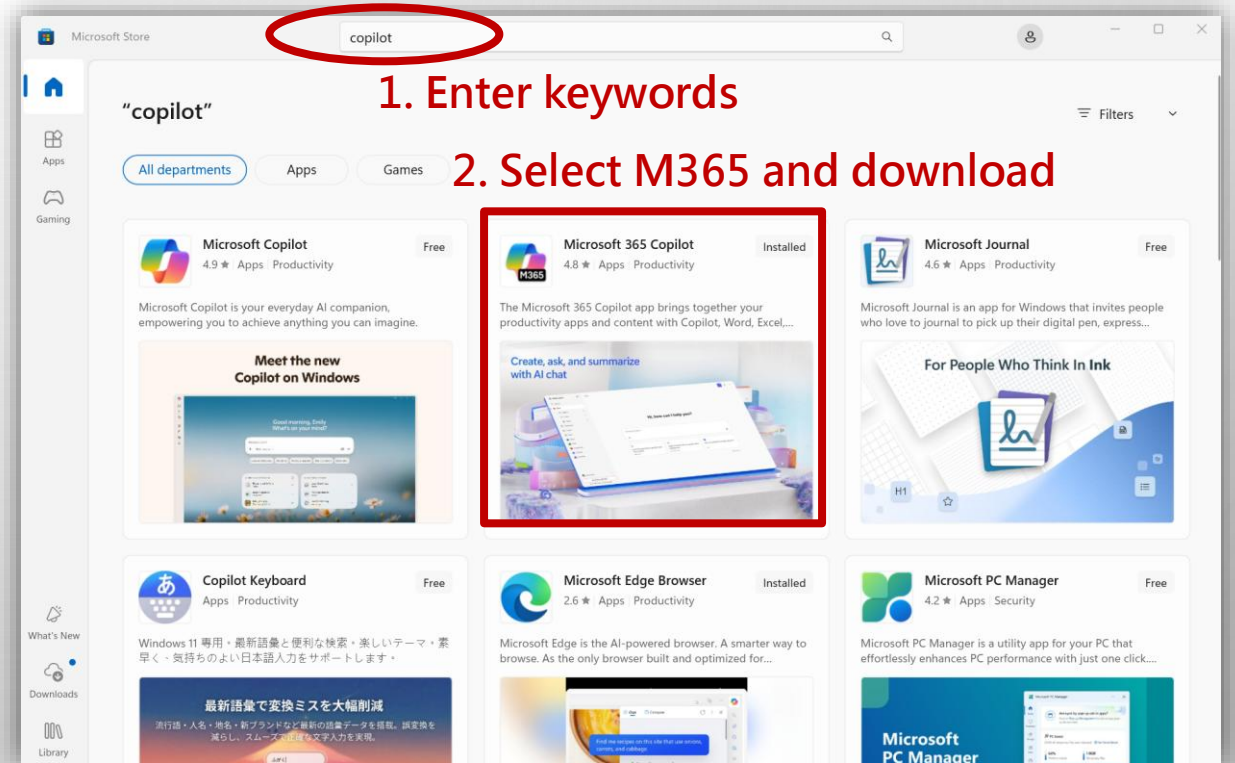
Microsoft Store

copilot

1. Enter keywords

"copilot"

Filters

All departments
Apps
Games

2. Select M365 and download

Apps
Gaming

Microsoft Copilot
Free
4.9 ★ Apps | Productivity
Microsoft Copilot is your everyday AI companion, empowering you to achieve anything you can imagine.
Meet the new Copilot on Windows
Good morning, Emily
What's on your mind?

Microsoft 365 Copilot
Installed
4.8 ★ Apps | Productivity
The Microsoft 365 Copilot app brings together your productivity apps and content with Copilot, Word, Excel,...
Create, ask, and summarize with AI chat
M365

Microsoft Journal
Free
4.6 ★ Apps | Productivity
Microsoft Journal is an app for Windows that invites people who love to journal to pick up their digital pen, express...
For People Who Think In Ink
H1

Copilot Keyboard
Free
Apps | Productivity
Windows 11 専用・最新語彙と便利な検索・楽しいテーマ・素早く・気持ちのよい日本語入力をサポートします・
最新語彙で変換ミスを大幅削減
流行語・人名・地名・新ブランドなど最新の語彙データを搭載。誤変換を減らし、スムーズで正しい文字入力を実現。

Microsoft Edge Browser
Installed
2.6 ★ Apps | Productivity
Microsoft Edge is the AI-powered browser. A smarter way to browse. As the only browser built and optimized for...
Find me recipes on this site that use onions, carrots, and cabbage

Microsoft PC Manager
Free
4.2 ★ Apps | Security
Microsoft PC Manager is a utility app for your PC that effortlessly enhances PC performance with just one click....
Microsoft PC Manager

What's New
Downloads
Library